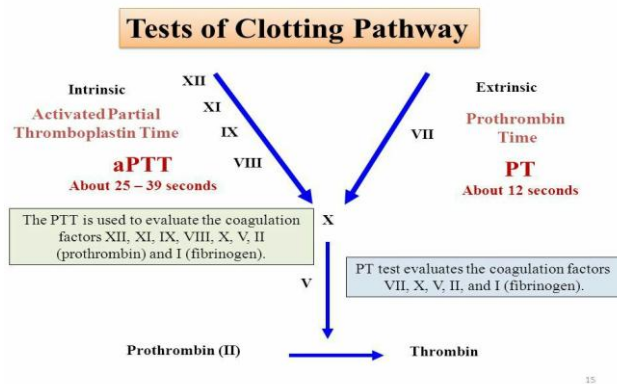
Tests of Clotting Pathway

Intrinsic

XII

XI

Activated Partial Thromboplastin Time

IX

aPTT

VIII

About 25 – 39 seconds

Extrinsic

VII

Prothrombin Time

PT

About 12 seconds

The PTT is used to evaluate the coagulation factors XII, XI, IX, VIII, X, V, II (prothrombin) and I (fibrinogen).

X

V

PT test evaluates the coagulation factors VII, X, V, II, and I (fibrinogen).

Prothrombin (II)

Thrombin

15